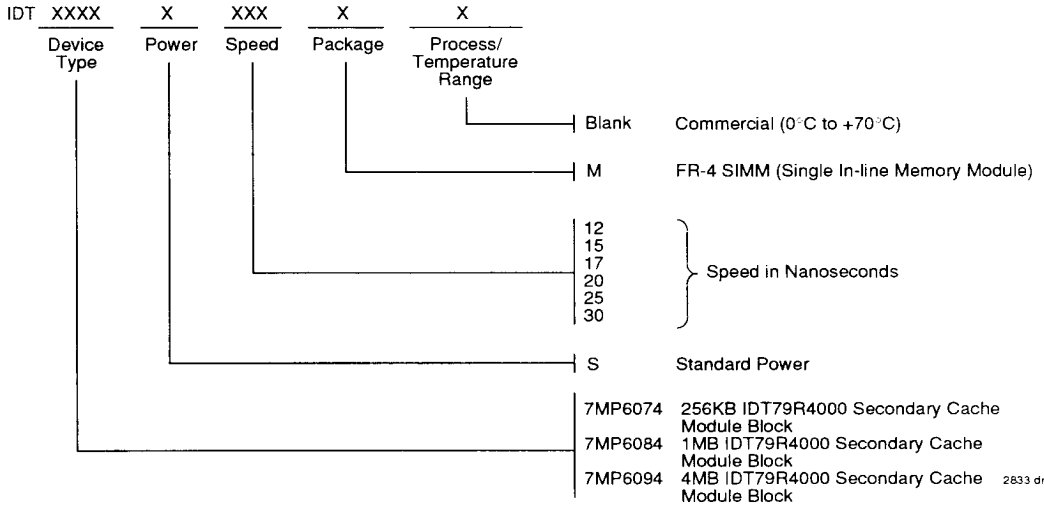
IDT XXXX X XXX X X

Device Type Power Speed Package Process/ Temperature Range

Blank Commercial (0°C to +70°C)

M FR-4 SIMM (Single In-line Memory Module)

12
15
17
20
25
30

Speed in Nanoseconds

S Standard Power

7MP6074 256KB IDT79R4000 Secondary Cache Module Block
7MP6084 1MB IDT79R4000 Secondary Cache Module Block
7MP6094 4MB IDT79R4000 Secondary Cache Module Block

2833 dr